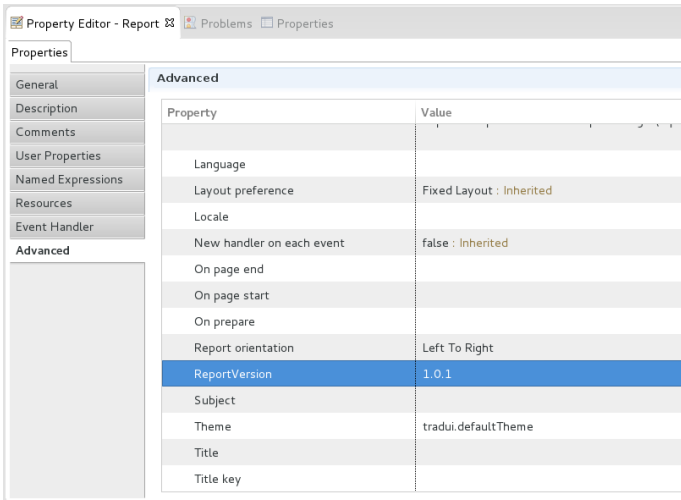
Property Editor - Report ☒ Problems Properties

Properties

General
Description
Comments
User Properties
Named Expressions
Resources
Event Handler
Advanced

Advanced

| Property | Value |
|---|---|
| | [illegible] |
| Language | |
| Layout preference | Fixed Layout : Inherited |
| Locale | |
| New handler on each event | false : Inherited |
| On page end | |
| On page start | |
| On prepare | |
| Report orientation | Left To Right |
| ReportVersion | 1.0.1 |
| Subject | |
| Theme | tradui.defaultTheme |
| Title | |
| Title key | |